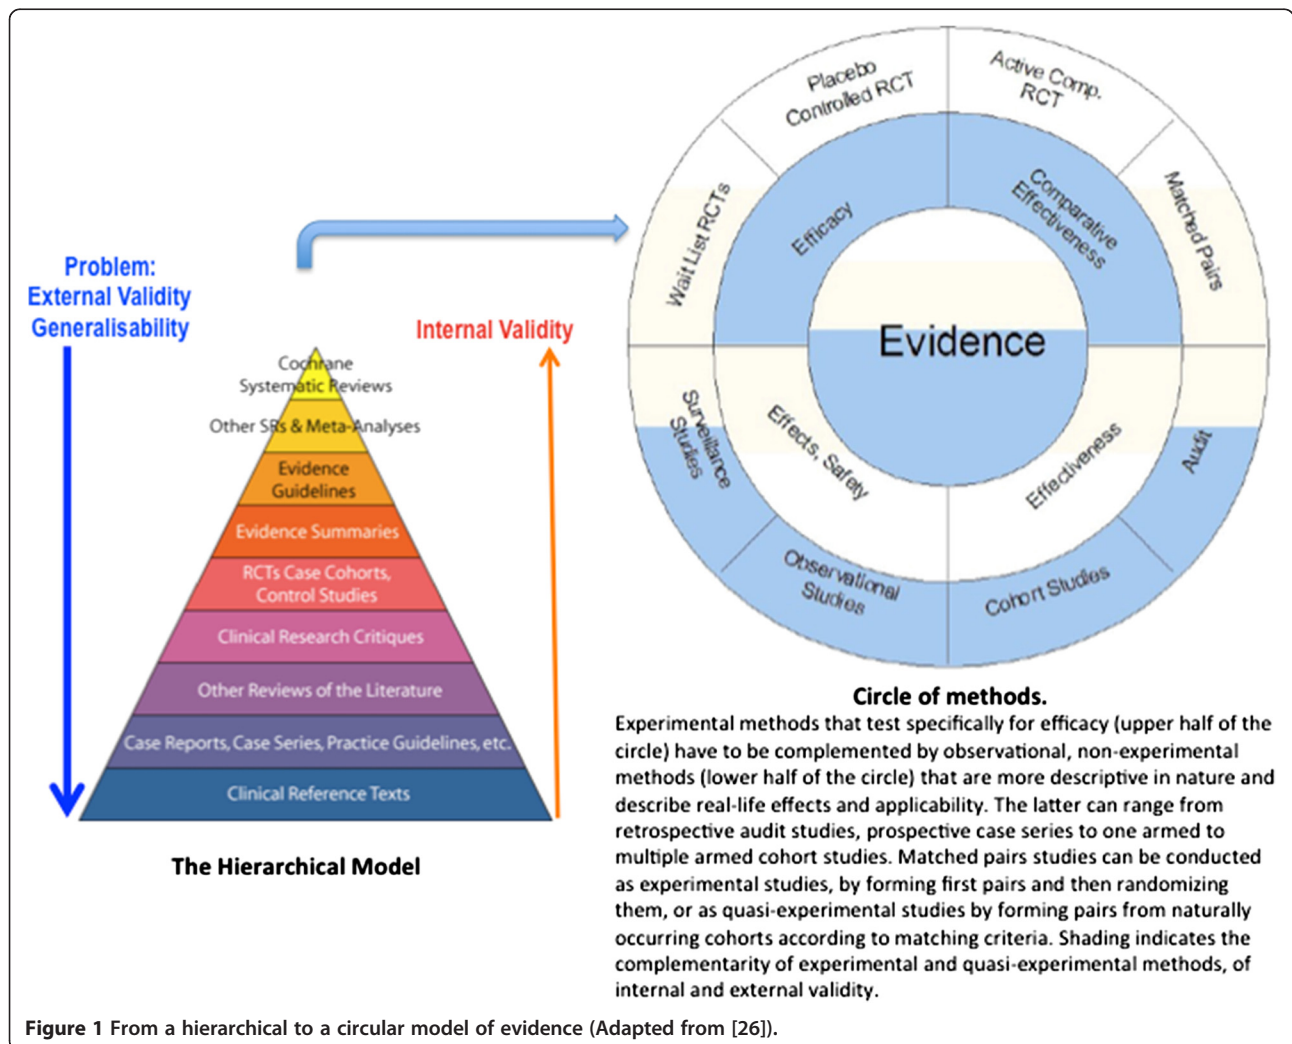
Problem:
External Validity
Generalisability

Internal Validity

Cochrane Systematic Reviews
Other SRs & Meta-Analyses
Evidence Guidelines
Evidence Summaries
RCTs Case Cohorts, Control Studies
Clinical Research Critiques
Other Reviews of the Literature
Case Reports, Case Series, Practice Guidelines, etc.
Clinical Reference Texts

The Hierarchical Model

Placebo Controlled RCT
Active Comp. RCT
Wait List RCTs
Efficacy
Comparative Effectiveness
Matched Pairs
Evidence
Surveillance Studies
Effects, Safety
Effectiveness
Audit
Observational Studies
Cohort Studies

Circle of methods.
Experimental methods that test specifically for efficacy (upper half of the circle) have to be complemented by observational, non-experimental methods (lower half of the circle) that are more descriptive in nature and describe real-life effects and applicability. The latter can range from retrospective audit studies, prospective case series to one armed to multiple armed cohort studies. Matched pairs studies can be conducted as experimental studies, by forming first pairs and then randomizing them, or as quasi-experimental studies by forming pairs from naturally occurring cohorts according to matching criteria. Shading indicates the complementarity of experimental and quasi-experimental methods, of internal and external validity.

Figure 1 From a hierarchical to a circular model of evidence (Adapted from [26]).